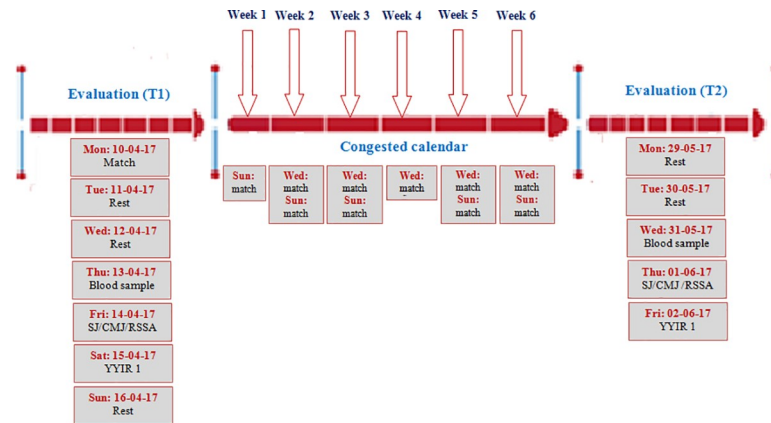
Week 1 Week 2 Week 3 Week 4 Week 5 Week 6

Evaluation (T1)

Mon: 10-04-17
Match

Tue: 11-04-17
Rest

Wed: 12-04-17
Rest

Thu: 13-04-17
Blood sample

Fri: 14-04-17
SJ/CMJ/RSSA

Sat: 15-04-17
YYIR 1

Sun: 16-04-17
Rest

Congested calendar

Sun:
match

Wed:
match
Sun:
match

Wed:
match
Sun:
match

Wed:
match

Wed:
match
Sun:
match

Wed:
match
Sun:
match

Evaluation (T2)

Mon: 29-05-17
Rest

Tue: 30-05-17
Rest

Wed: 31-05-17
Blood sample

Thu: 01-06-17
SJ/CMJ/RSSA

Fri: 02-06-17
YYIR 1